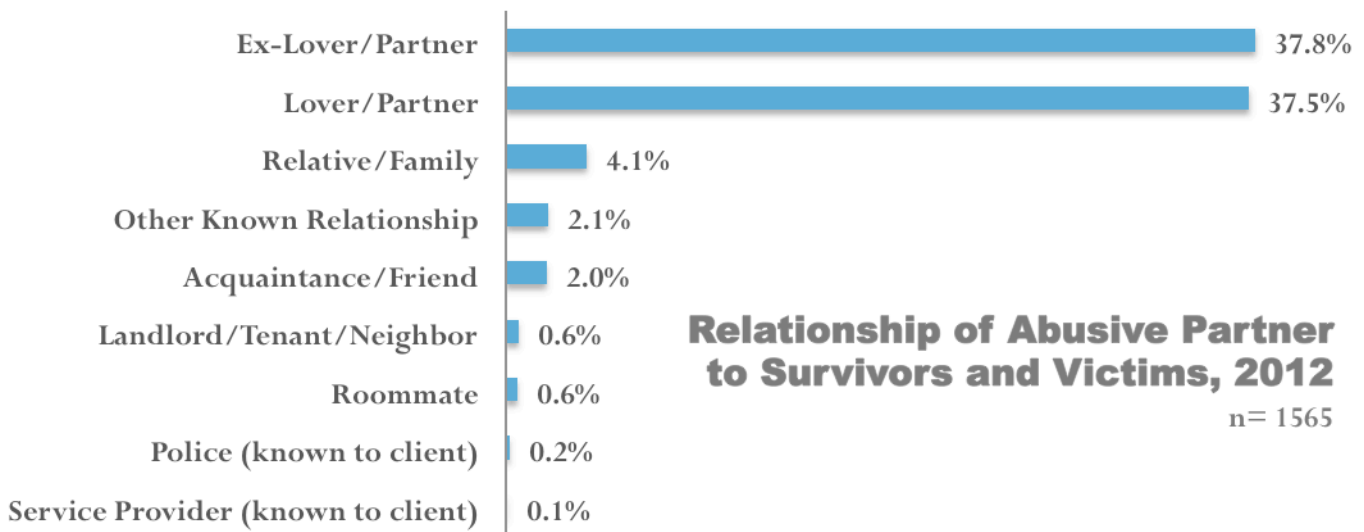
Relationship of Abusive Partner to Survivors and Victims, 2012
n= 1565

| Relationship | Percent |
|---|---|
| Ex-Lover/Partner | 37.8% |
| Lover/Partner | 37.5% |
| Relative/Family | 4.1% |
| Other Known Relationship | 2.1% |
| Acquaintance/Friend | 2.0% |
| Landlord/Tenant/Neighbor | 0.6% |
| Roommate | 0.6% |
| Police (known to client) | 0.2% |
| Service Provider (known to client) | 0.1% |